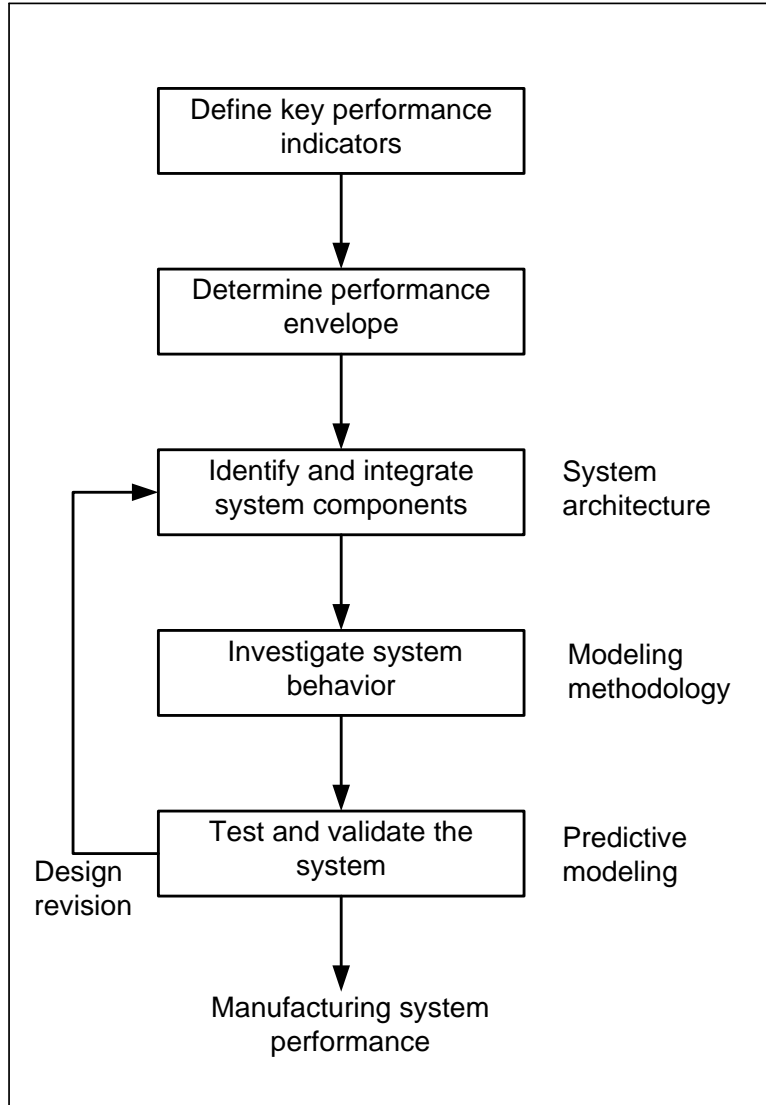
Define key performance indicators

Determine performance envelope

Identify and integrate system components

System architecture

Investigate system behavior

Modeling methodology

Test and validate the system

Predictive modeling

Design revision

Manufacturing system performance